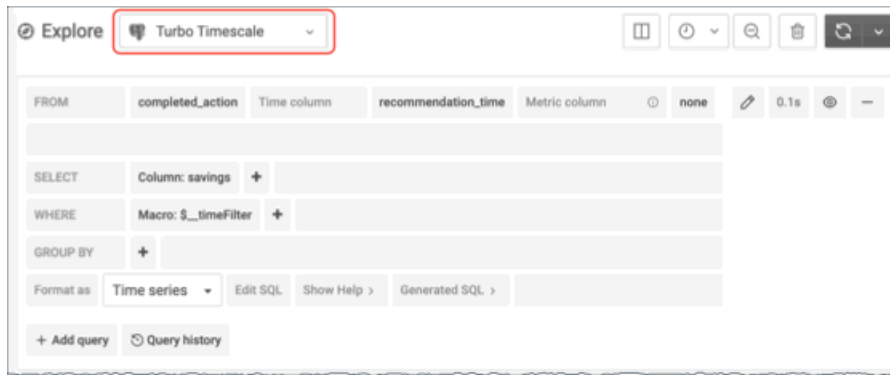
Explore
Turbo Timescale

FROM completed_action Time column recommendation_time Metric column none 0.1s

SELECT Column: savings +

WHERE Macro: $__timeFilter +

GROUP BY +

Format as Time series Edit SQL Show Help › Generated SQL ›

+ Add query Query history